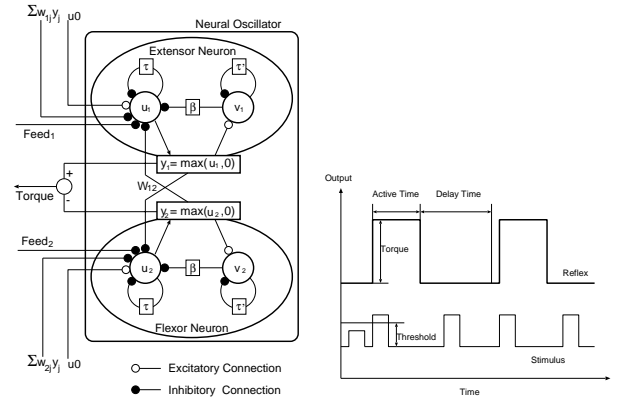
$\Sigma w_{1j} y_j$ u0

Neural Oscillator

Extensor Neuron

τ

τ'

$u_1$

β

$v_1$

$Feed_1$

$y_1 = \max(u_1, 0)$

+

Torque

-

$W_{12}$

$y_2 = \max(u_2, 0)$

$Feed_2$

$u_2$

β

$v_2$

τ

τ'

Flexor Neuron

$\Sigma w_{2j} y_j$ u0

Excitatory Connection

Inhibitory Connection

Output

Active Time

Delay Time

Torque

Reflex

Threshold

Stimulus

Time